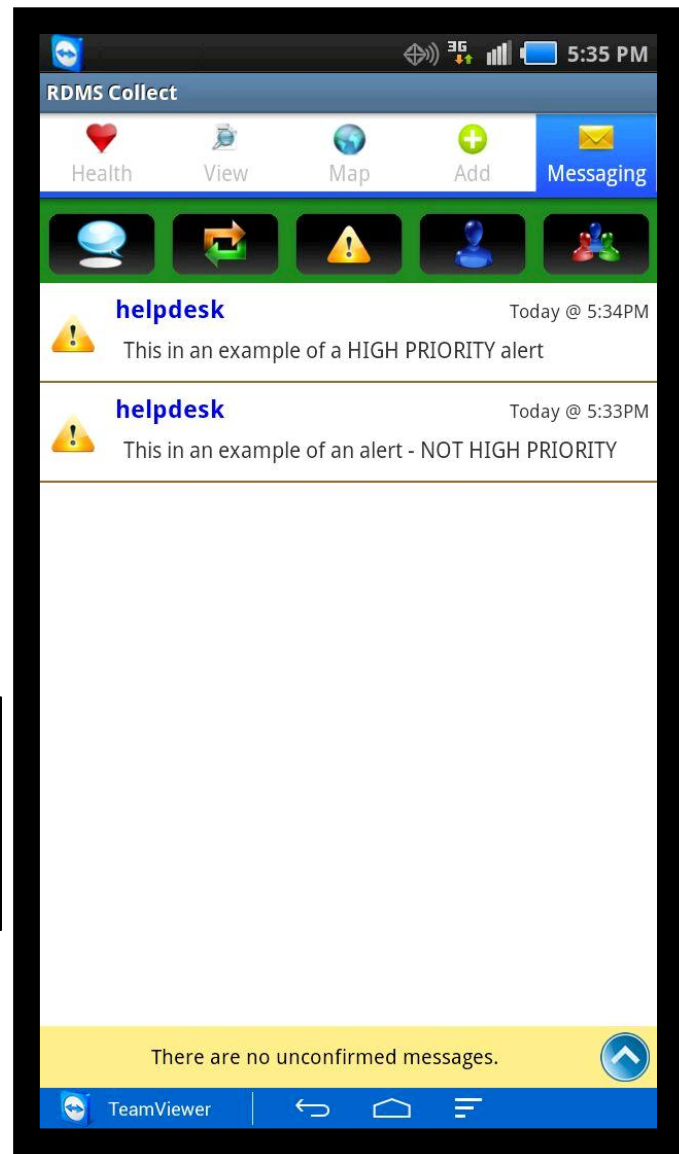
3G 5:35 PM

RDMS Collect

Health View Map Add Messaging

helpdesk Today @ 5:34PM
This in an example of a HIGH PRIORITY alert

helpdesk Today @ 5:33PM
This in an example of an alert - NOT HIGH PRIORITY

There are no unconfirmed messages.

TeamViewer